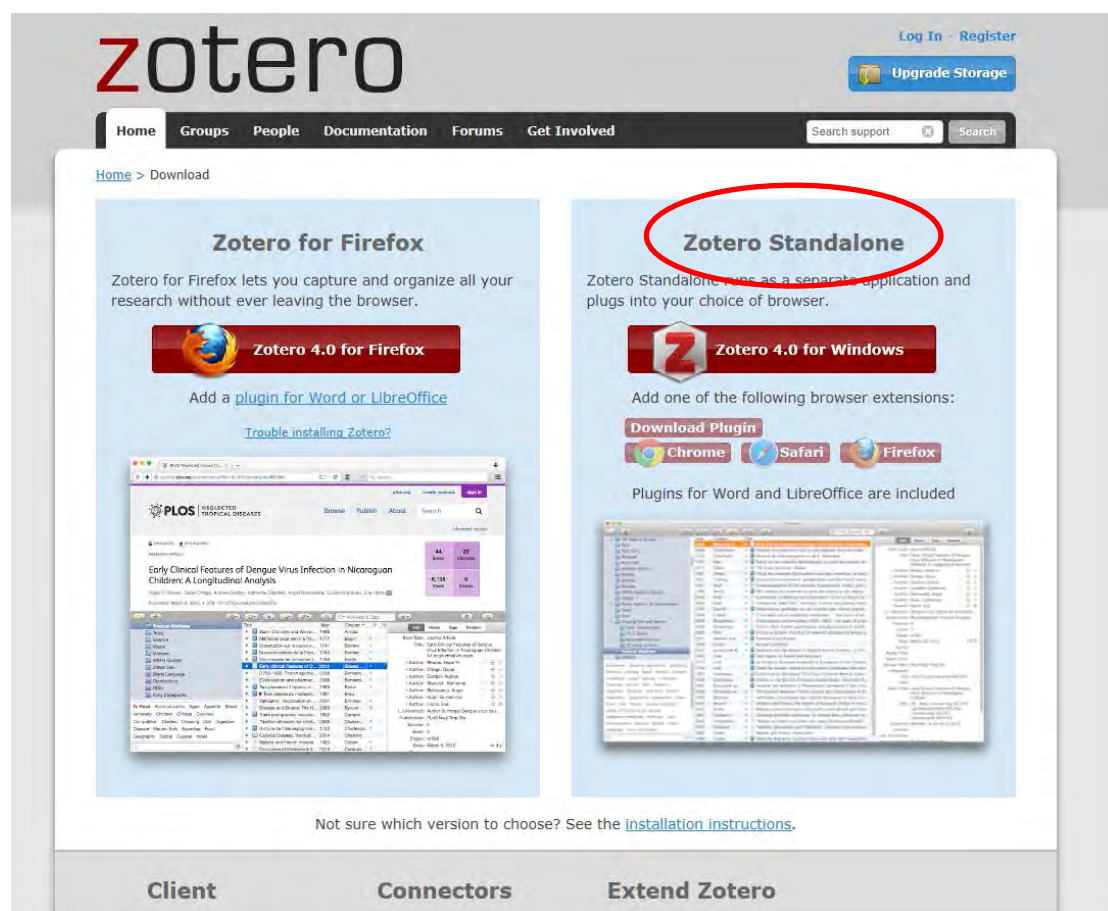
zotero

Log In · Register

Upgrade Storage

Home Groups People Documentation Forums Get Involved

Search support

Search

Home > Download

Zotero for Firefox

Zotero for Firefox lets you capture and organize all your research without ever leaving the browser.

Zotero 4.0 for Firefox

Add a plugin for Word or LibreOffice

Trouble installing Zotero?

PLOS NEGLECTED TROPICAL DISEASES

Early Clinical Features of Dengue Virus Infection in Nicaraguan Children: A Longitudinal Analysis

Zotero Standalone

Zotero Standalone runs as a separate application and plugs into your choice of browser.

Zotero 4.0 for Windows

Add one of the following browser extensions:

Download Plugin

Chrome Safari Firefox

Plugins for Word and LibreOffice are included

Not sure which version to choose? See the installation instructions.

Client Connectors Extend Zotero